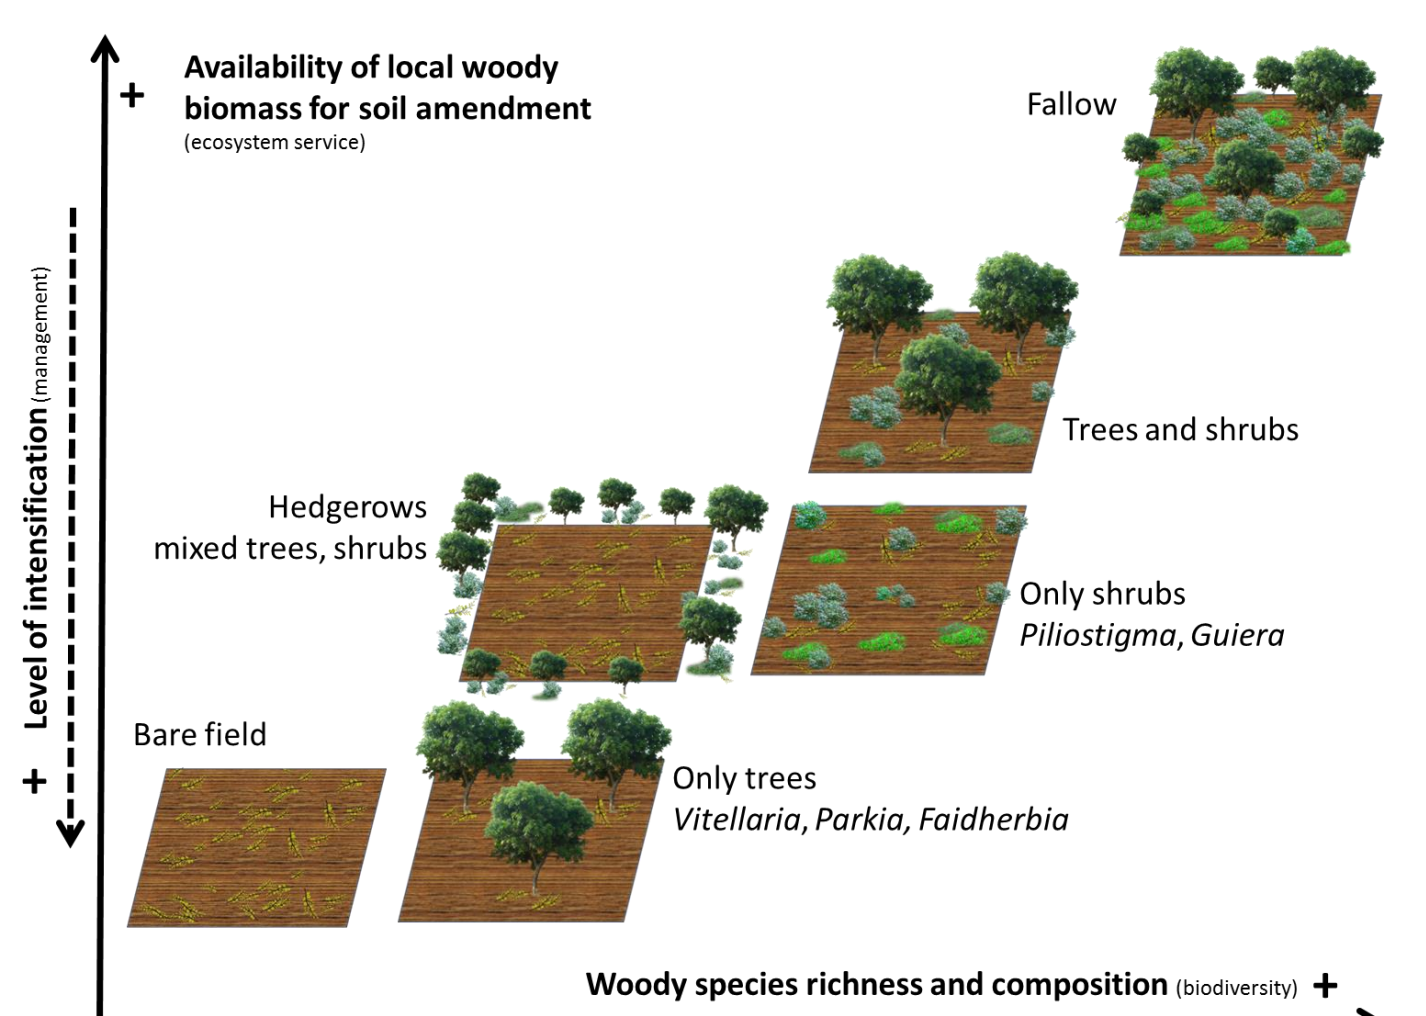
+ Availability of local woody biomass for soil amendment (ecosystem service)

Level of intensification (management)

+

Fallow

Trees and shrubs

Hedgerows mixed trees, shrubs

Only shrubs *Piliostigma*, *Guiera*

Bare field

Only trees *Vitellaria*, *Parkia*, *Faidherbia*

Woody species richness and composition (biodiversity) +